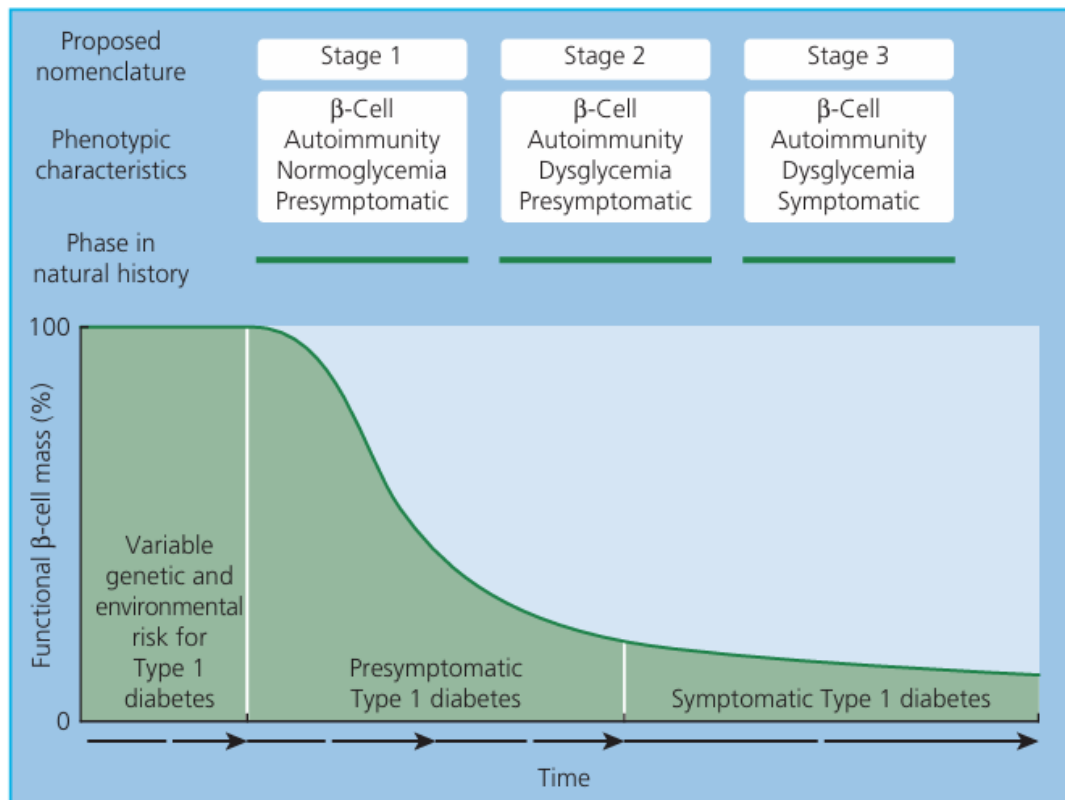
Proposed nomenclature

Stage 1

Stage 2

Stage 3

Phenotypic characteristics

β-Cell Autoimmunity Normoglycemia Presymptomatic

β-Cell Autoimmunity Dysglycemia Presymptomatic

β-Cell Autoimmunity Dysglycemia Symptomatic

Phase in natural history

100

Functional β-cell mass (%)

0

Variable genetic and environmental risk for Type 1 diabetes

Presymptomatic Type 1 diabetes

Symptomatic Type 1 diabetes

Time